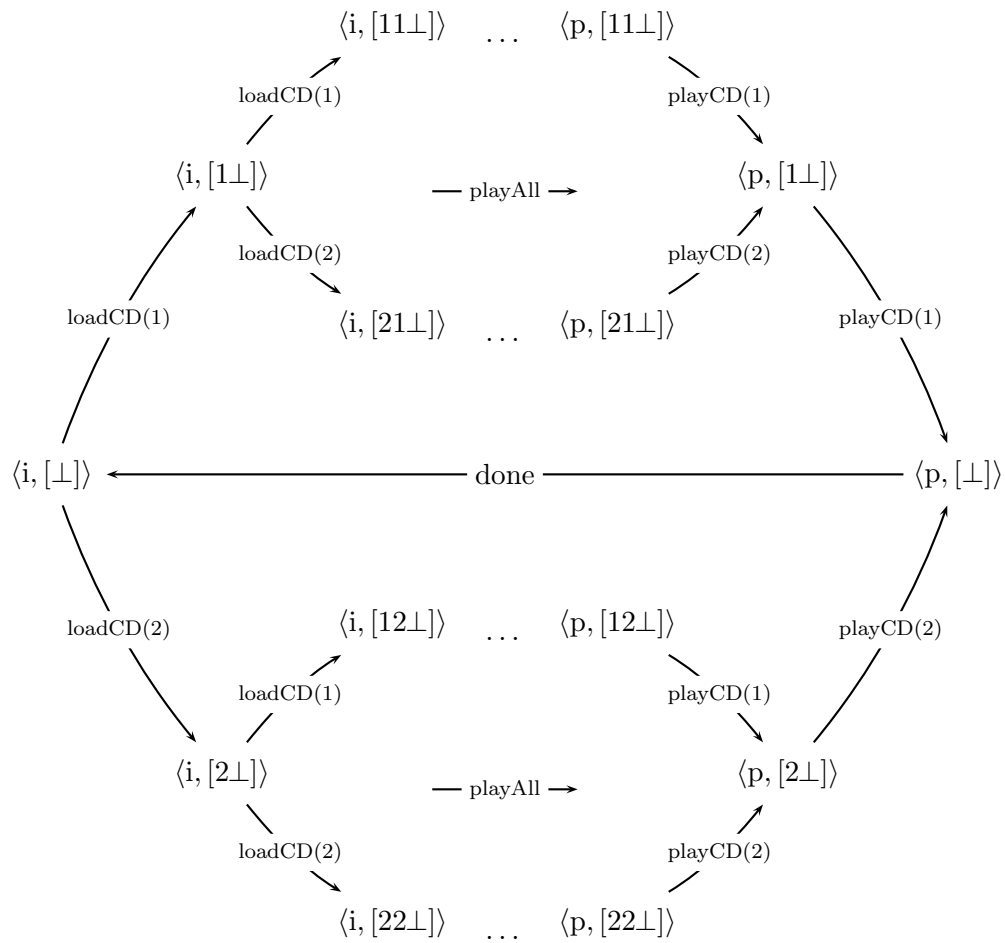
$\langle i, [11\bot] \rangle$ ... $\langle p, [11\bot] \rangle$

loadCD(1)

playCD(1)

$\langle i, [1\bot] \rangle$

playAll

$\langle p, [1\bot] \rangle$

loadCD(2)

playCD(2)

loadCD(1)

$\langle i, [21\bot] \rangle$ ... $\langle p, [21\bot] \rangle$

playCD(1)

$\langle i, [\bot] \rangle$

done

$\langle p, [\bot] \rangle$

loadCD(2)

$\langle i, [12\bot] \rangle$ ... $\langle p, [12\bot] \rangle$

playCD(2)

loadCD(1)

playCD(1)

$\langle i, [2\bot] \rangle$

playAll

$\langle p, [2\bot] \rangle$

loadCD(2)

playCD(2)

$\langle i, [22\bot] \rangle$ ... $\langle p, [22\bot] \rangle$